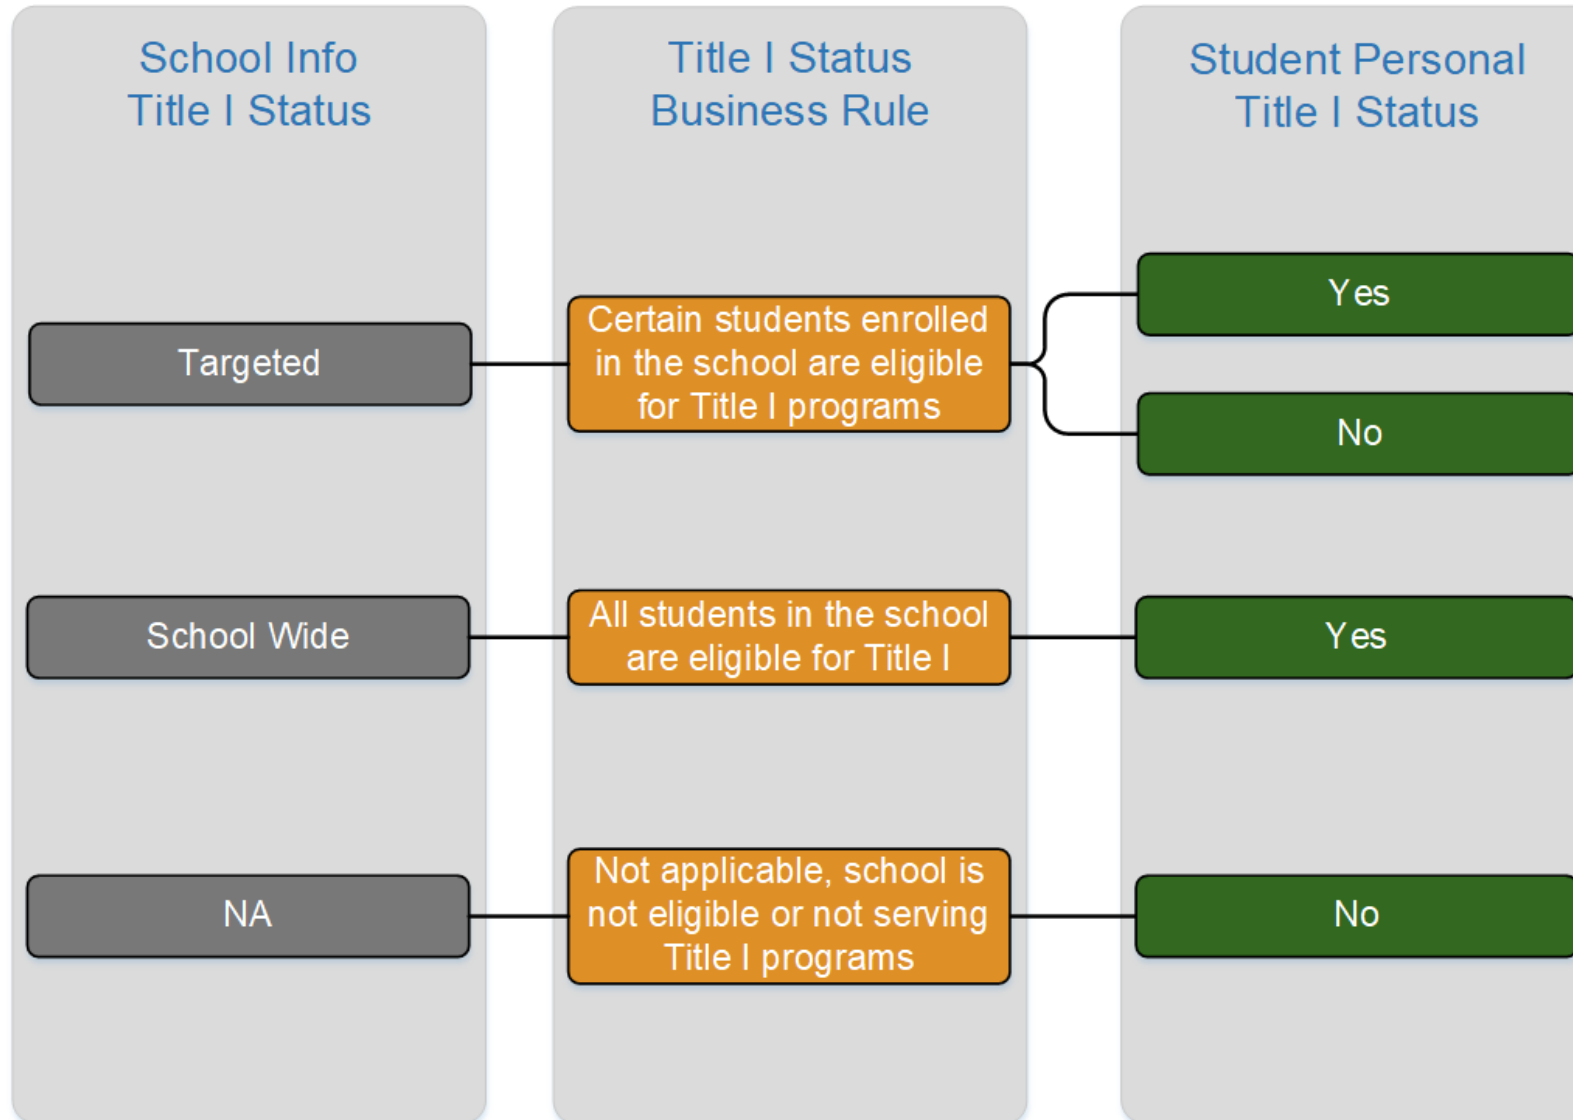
School Info
Title I Status

Targeted

School Wide

NA

Title I Status
Business Rule

Certain students enrolled in the school are eligible for Title I programs

All students in the school are eligible for Title I

Not applicable, school is not eligible or not serving Title I programs

Student Personal
Title I Status

Yes

No

Yes

No